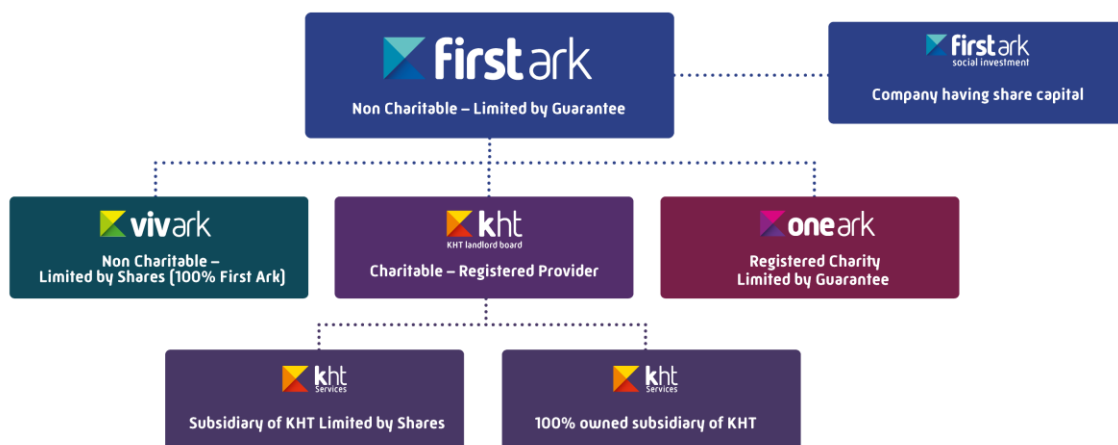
first ark
Non Charitable – Limited by Guarantee

first ark
social investment
Company having share capital

vivark
Non Charitable – Limited by Shares (100% First Ark)

kht
KHT landlord board
Charitable – Registered Provider

one ark
Registered Charity Limited by Guarantee

kht
Services
Subsidiary of KHT Limited by Shares

kht
Services
100% owned subsidiary of KHT